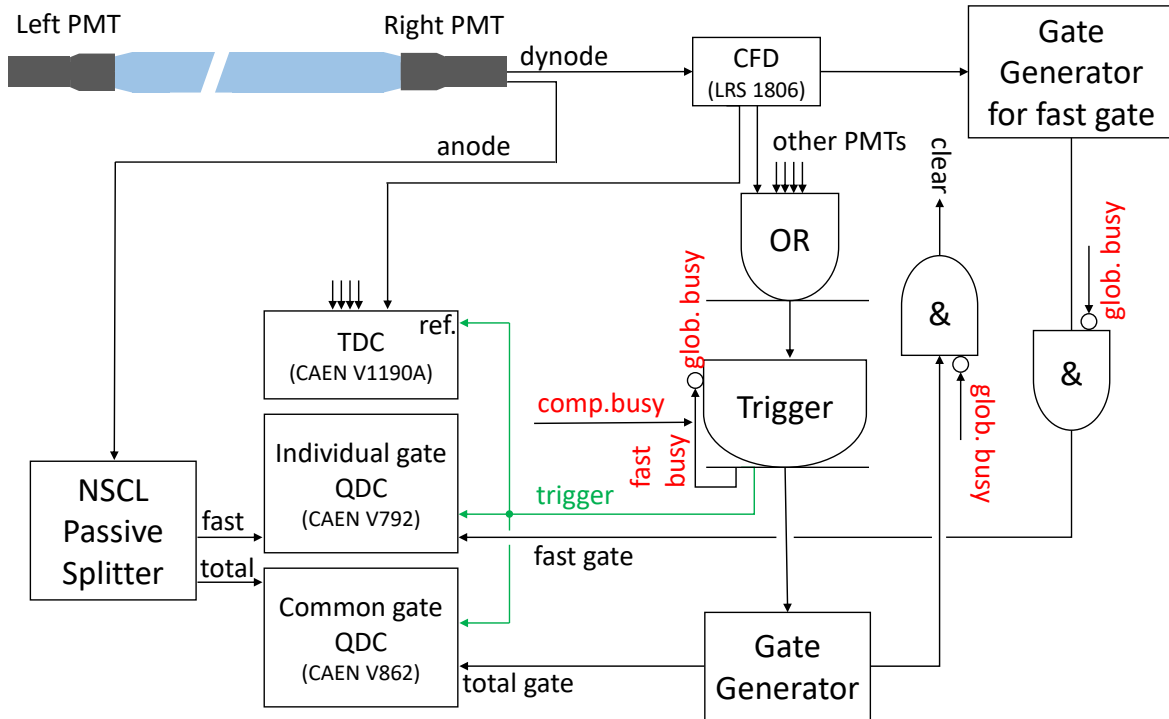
Left PMT
Right PMT
dynode
anode
CFD
(LRS 1806)
Gate Generator for fast gate
other PMTs
clear
OR
&
glob. busy
&
glob. busy
TDC
(CAEN V1190A)
ref.
glob. busy
comp.busy
Trigger
fast busy
NSCL Passive Splitter
Individual gate QDC
(CAEN V792)
trigger
fast
fast gate
total
Common gate QDC
(CAEN V862)
total gate
Gate Generator